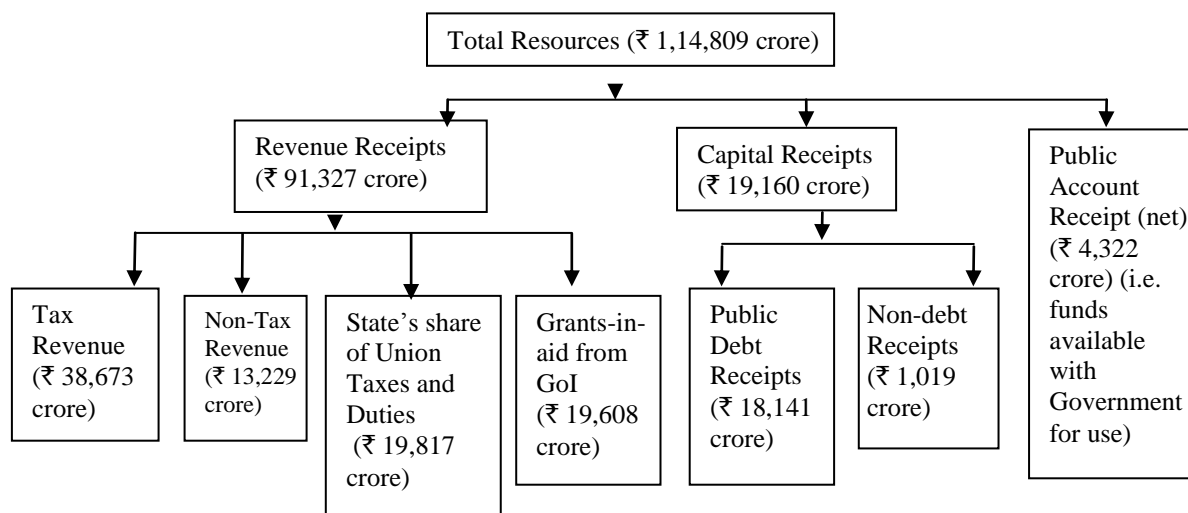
Total Resources (₹ 1,14,809 crore)

Revenue Receipts (₹ 91,327 crore)

Capital Receipts (₹ 19,160 crore)

Public Account Receipt (net) (₹ 4,322 crore) (i.e. funds available with Government for use)

Tax Revenue (₹ 38,673 crore)

Non-Tax Revenue (₹ 13,229 crore)

State's share of Union Taxes and Duties (₹ 19,817 crore)

Grants-in-aid from GoI (₹ 19,608 crore)

Public Debt Receipts (₹ 18,141 crore)

Non-debt Receipts (₹ 1,019 crore)